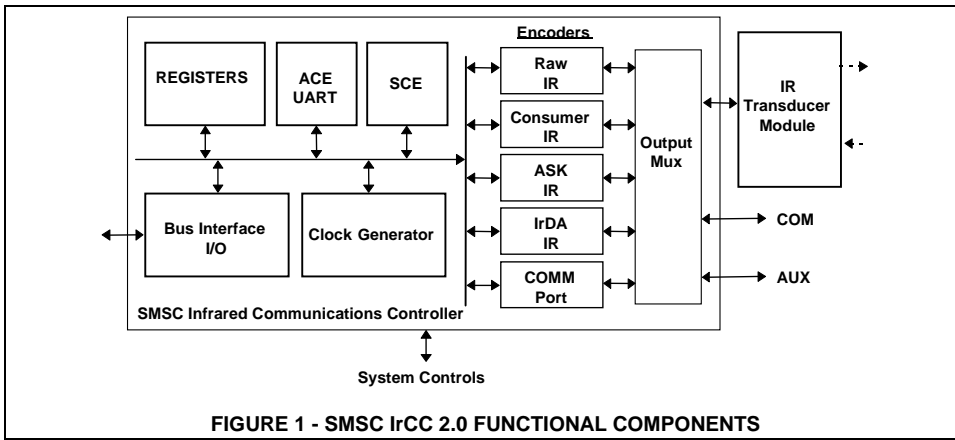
Encoders

REGISTERS

ACE UART

SCE

Raw IR

Consumer IR

ASK IR

IrDA IR

COMM Port

Output Mux

IR Transducer Module

Bus Interface I/O

Clock Generator

COM

AUX

SMSC Infrared Communications Controller

System Controls

FIGURE 1 - SMSC IrCC 2.0 FUNCTIONAL COMPONENTS